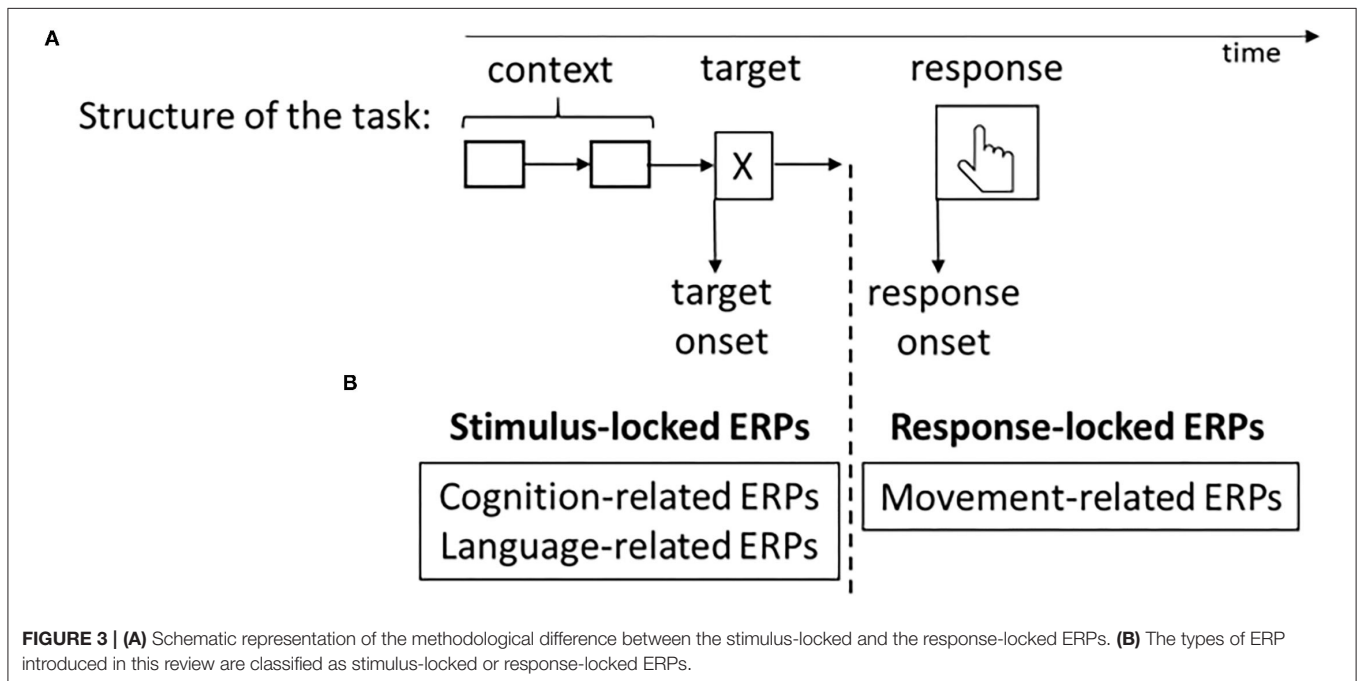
A

time

context

target

response

Structure of the task:

X

target onset

response onset

B

Stimulus-locked ERPs

Response-locked ERPs

Cognition-related ERPs
Language-related ERPs

Movement-related ERPs

**FIGURE 3 | (A)** Schematic representation of the methodological difference between the stimulus-locked and the response-locked ERPs. **(B)** The types of ERP introduced in this review are classified as stimulus-locked or response-locked ERPs.